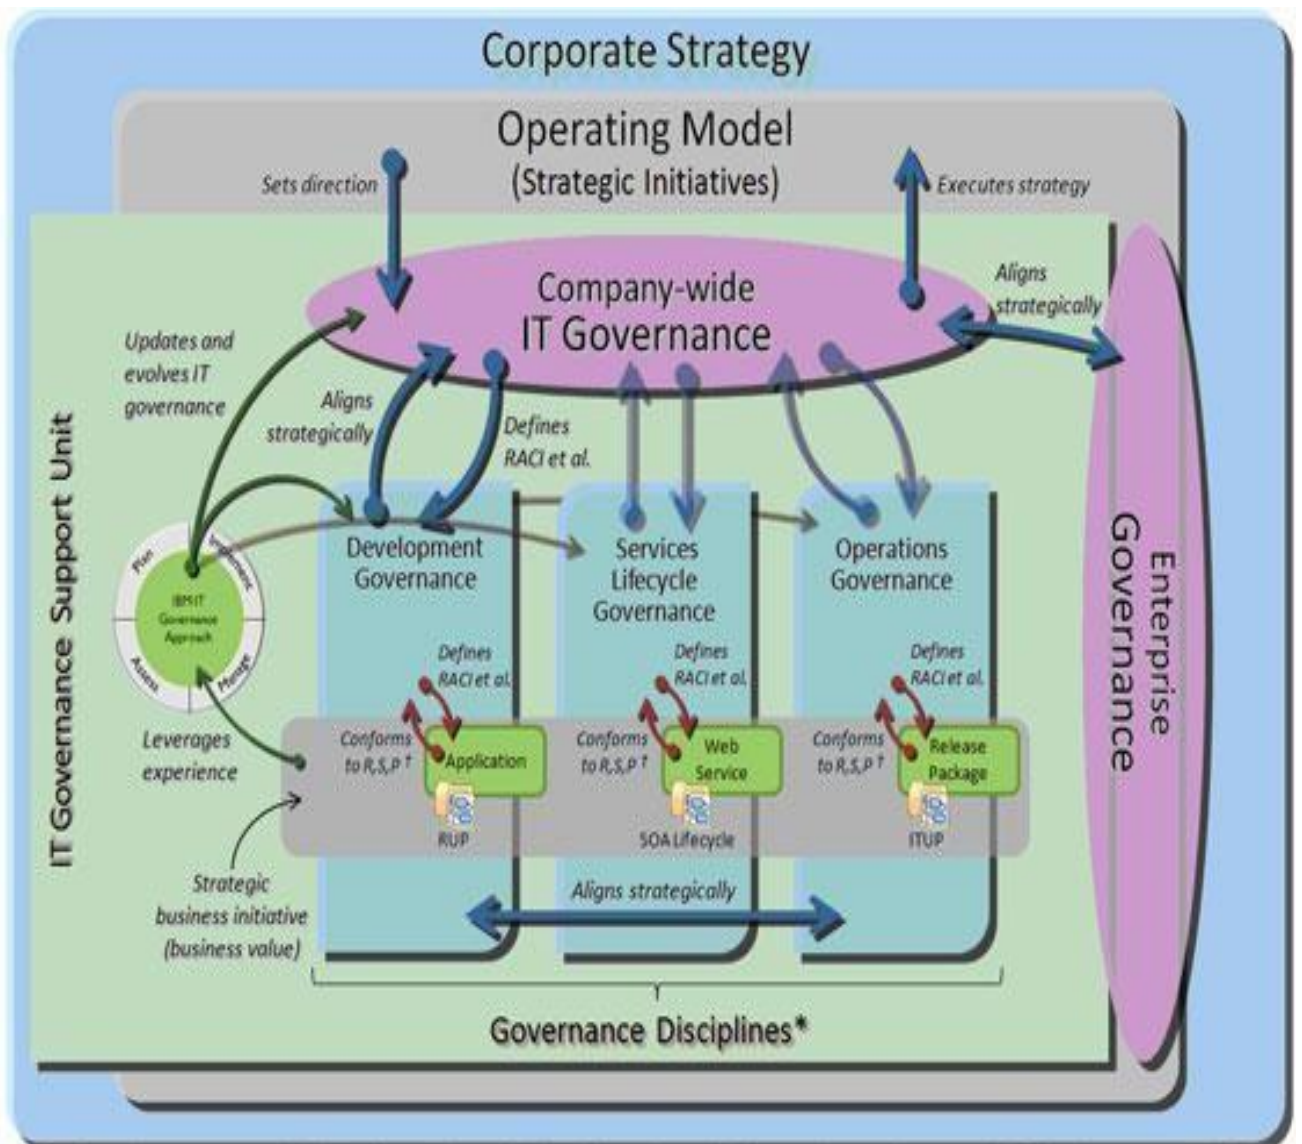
Corporate Strategy

Operating Model
(Strategic Initiatives)

Sets direction

Executes strategy

Company-wide
IT Governance

Aligns strategically

Updates and evolves IT governance

Aligns strategically

Defines RACI et al.

IT Governance Support Unit

Plan

Implement

Manage

Assess

IBM IT Governance Approach

Development Governance

Services Lifecycle Governance

Operations Governance

Enterprise Governance

Defines RACI et al.

Defines RACI et al.

Defines RACI et al.

Leverages experience

Conforms to R,S,P †

Application

RUP

Conforms to R,S,P †

Web Service

SOA Lifecycle

Conforms to R,S,P †

Release Package

ITUP

Strategic business initiative (business value)

Aligns strategically

Governance Disciplines*